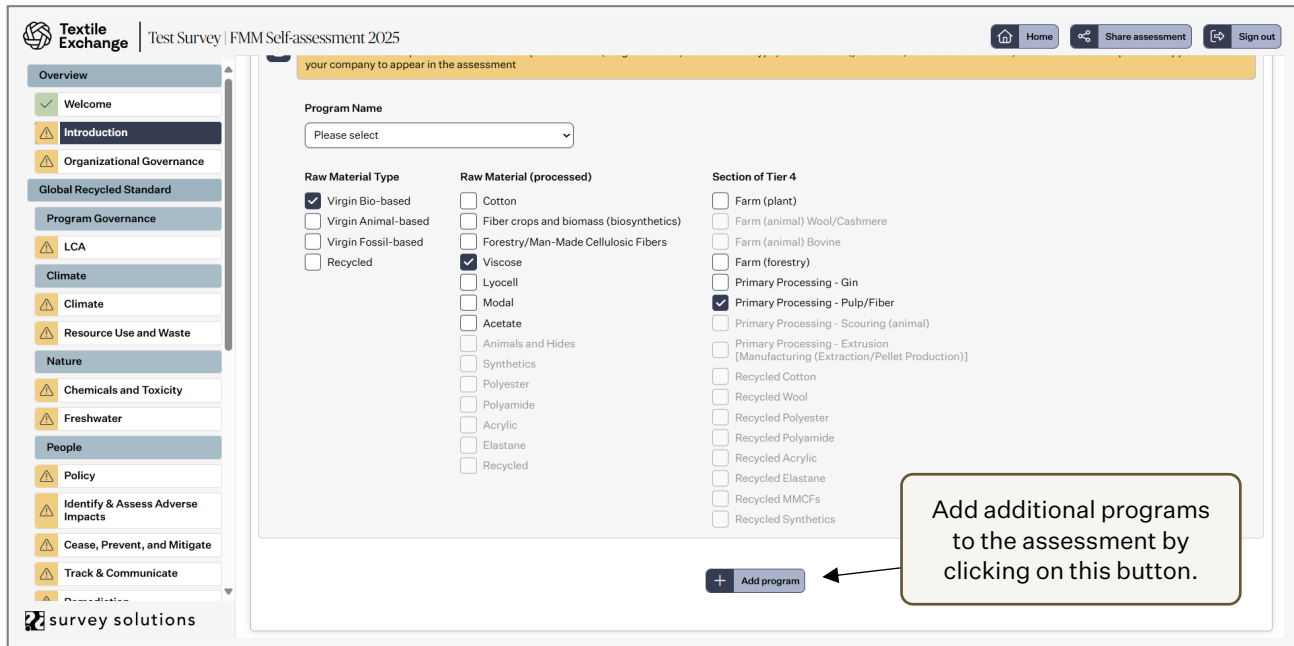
Textile Exchange | Test Survey | FMM Self-assessment 2025

Home
Share assessment
Sign out

Overview
Welcome
Introduction
Organizational Governance
Global Recycled Standard
Program Governance
LCA
Climate
Climate
Resource Use and Waste
Nature
Chemicals and Toxicity
Freshwater
People
Policy
Identify & Assess Adverse Impacts
Cease, Prevent, and Mitigate
Track & Communicate
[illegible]

survey solutions

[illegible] your company to appear in the assessment

Program Name
Please select

Raw Material Type
Virgin Bio-based
Virgin Animal-based
Virgin Fossil-based
Recycled

Raw Material (processed)
Cotton
Fiber crops and biomass (biosynthetics)
Forestry/Man-Made Cellulosic Fibers
Viscose
Lyocell
Modal
Acetate
Animals and Hides
Synthetics
Polyester
Polyamide
Acrylic
Elastane
Recycled

Section of Tier 4
Farm (plant)
Farm (animal) Wool/Cashmere
Farm (animal) Bovine
Farm (forestry)
Primary Processing - Gin
Primary Processing - Pulp/Fiber
Primary Processing - Scouring (animal)
Primary Processing - Extrusion [Manufacturing (Extraction/Pellet Production)]
Recycled Cotton
Recycled Wool
Recycled Polyester
Recycled Polyamide
Recycled Acrylic
Recycled Elastane
Recycled MMCFs
Recycled Synthetics

Add program

Add additional programs to the assessment by clicking on this button.